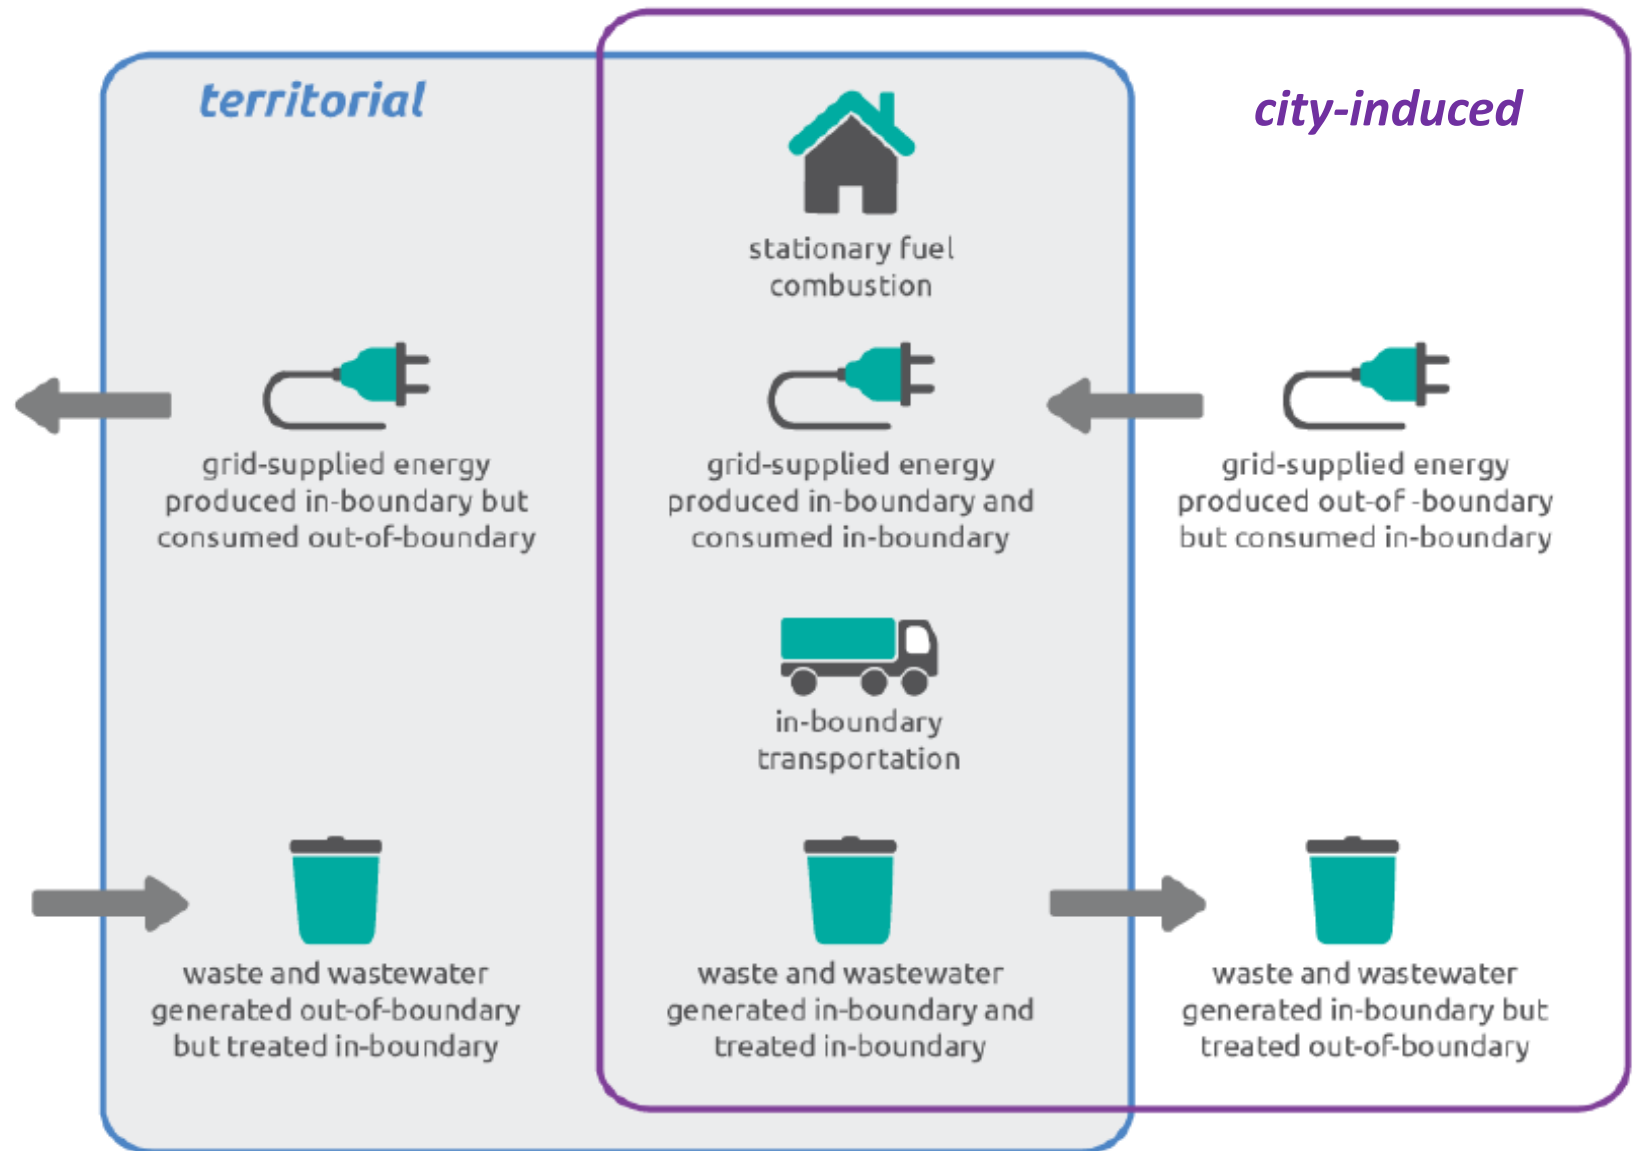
territorial

city-induced

stationary fuel combustion

grid-supplied energy produced in-boundary but consumed out-of-boundary

grid-supplied energy produced in-boundary and consumed in-boundary

grid-supplied energy produced out-of -boundary but consumed in-boundary

in-boundary transportation

waste and wastewater generated out-of-boundary but treated in-boundary

waste and wastewater generated in-boundary and treated in-boundary

waste and wastewater generated in-boundary but treated out-of-boundary